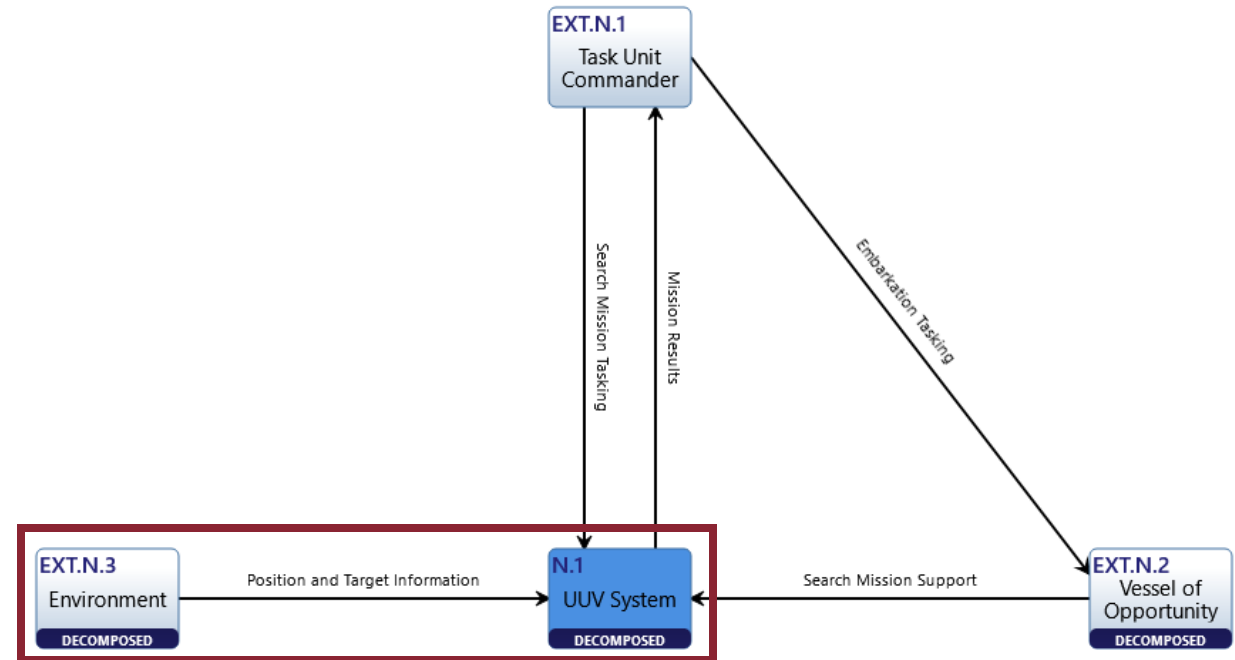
EXT.N.1
Task Unit Commander

Search Mission Tasking

Mission Results

Embarkation Tasking

EXT.N.3
Environment
DECOMPOSED

Position and Target Information

N.1
UUV System
DECOMPOSED

Search Mission Support

EXT.N.2
Vessel of Opportunity
DECOMPOSED